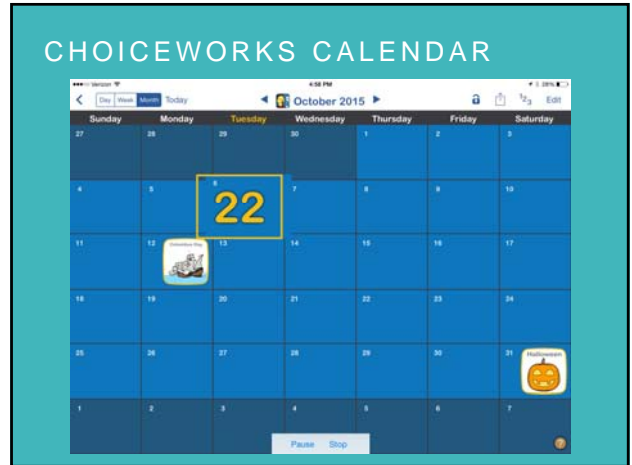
CHOICEWORKS CALENDAR

Verizon 4:58 PM 28%

Day Week Month Today

October 2015

Edit

| Sunday | Monday | Tuesday | Wednesday | Thursday | Friday | Saturday |
|---|---|---|---|---|---|---|
| 27 | 28 | 29 | 30 | 1 | 2 | 3 |
| 4 | 5 | 6 22 | 7 | 8 | 9 | 10 |
| 11 | 12 Columbus Day | 13 | 14 | 15 | 16 | 17 |
| 18 | 19 | 20 | 21 | 22 | 23 | 24 |
| 25 | 26 | 27 | 28 | 29 | 30 | 31 Halloween |
| 1 | 2 | 3 | 4 | 5 | 6 | 7 |

Pause Stop